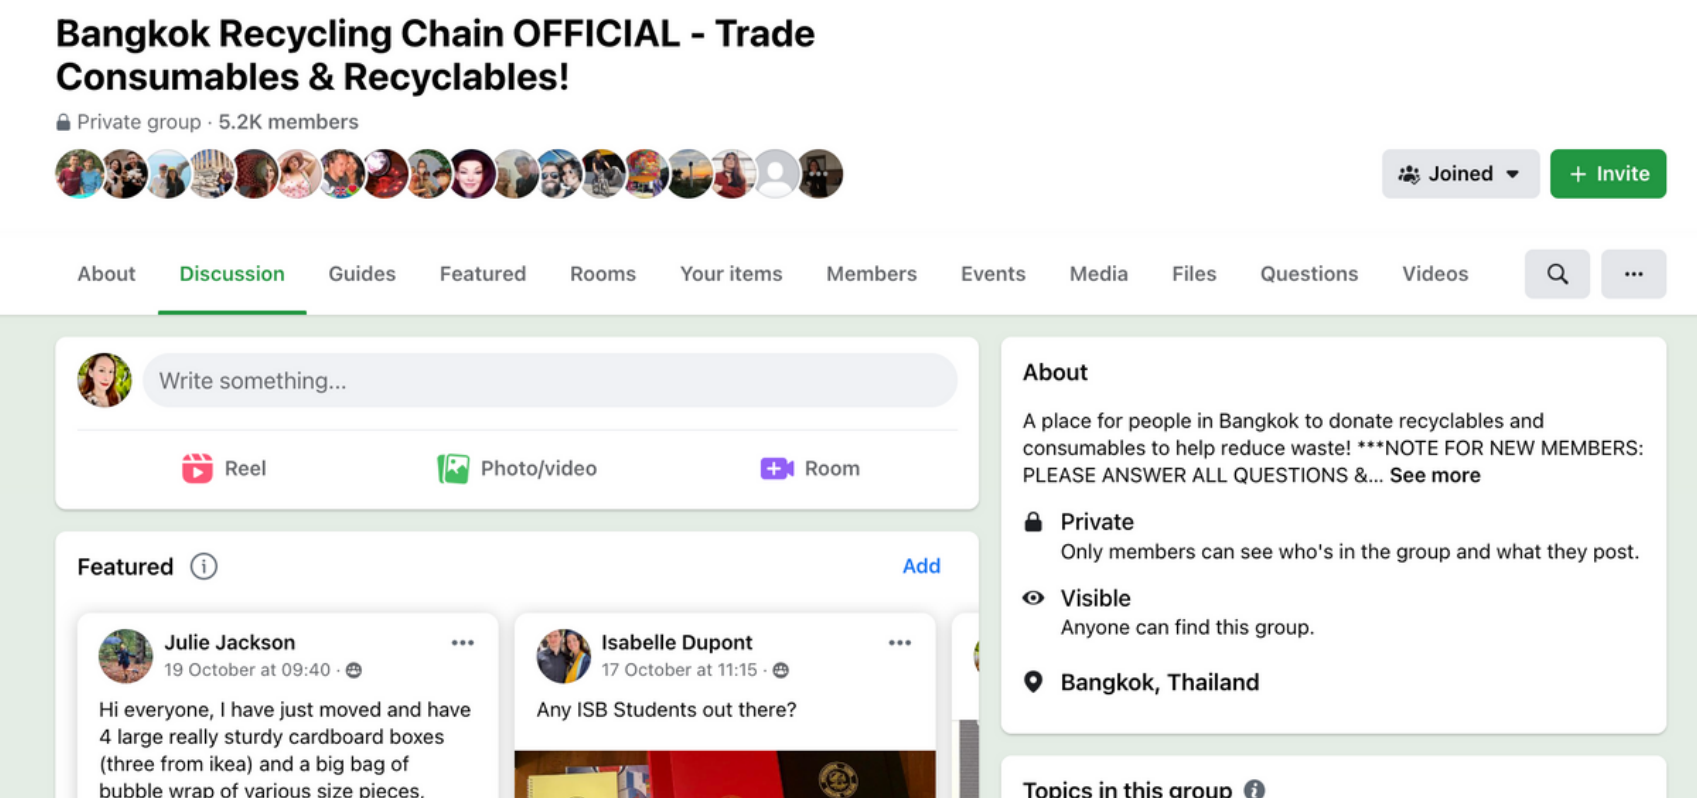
Bangkok Recycling Chain OFFICIAL - Trade Consumables & Recyclables!

Private group · 5.2K members

Joined

+ Invite

About Discussion Guides Featured Rooms Your items Members Events Media Files Questions Videos

Write something...

Reel Photo/video Room

Featured

Add

Julie Jackson
19 October at 09:40 ·

Hi everyone, I have just moved and have 4 large really sturdy cardboard boxes (three from ikea) and a big bag of bubble wrap of various size pieces.

Isabelle Dupont
17 October at 11:15 ·

Any ISB Students out there?

About

A place for people in Bangkok to donate recyclables and consumables to help reduce waste! ***NOTE FOR NEW MEMBERS: PLEASE ANSWER ALL QUESTIONS &... See more

Private
Only members can see who's in the group and what they post.

Visible
Anyone can find this group.

Bangkok, Thailand

Topics in this group